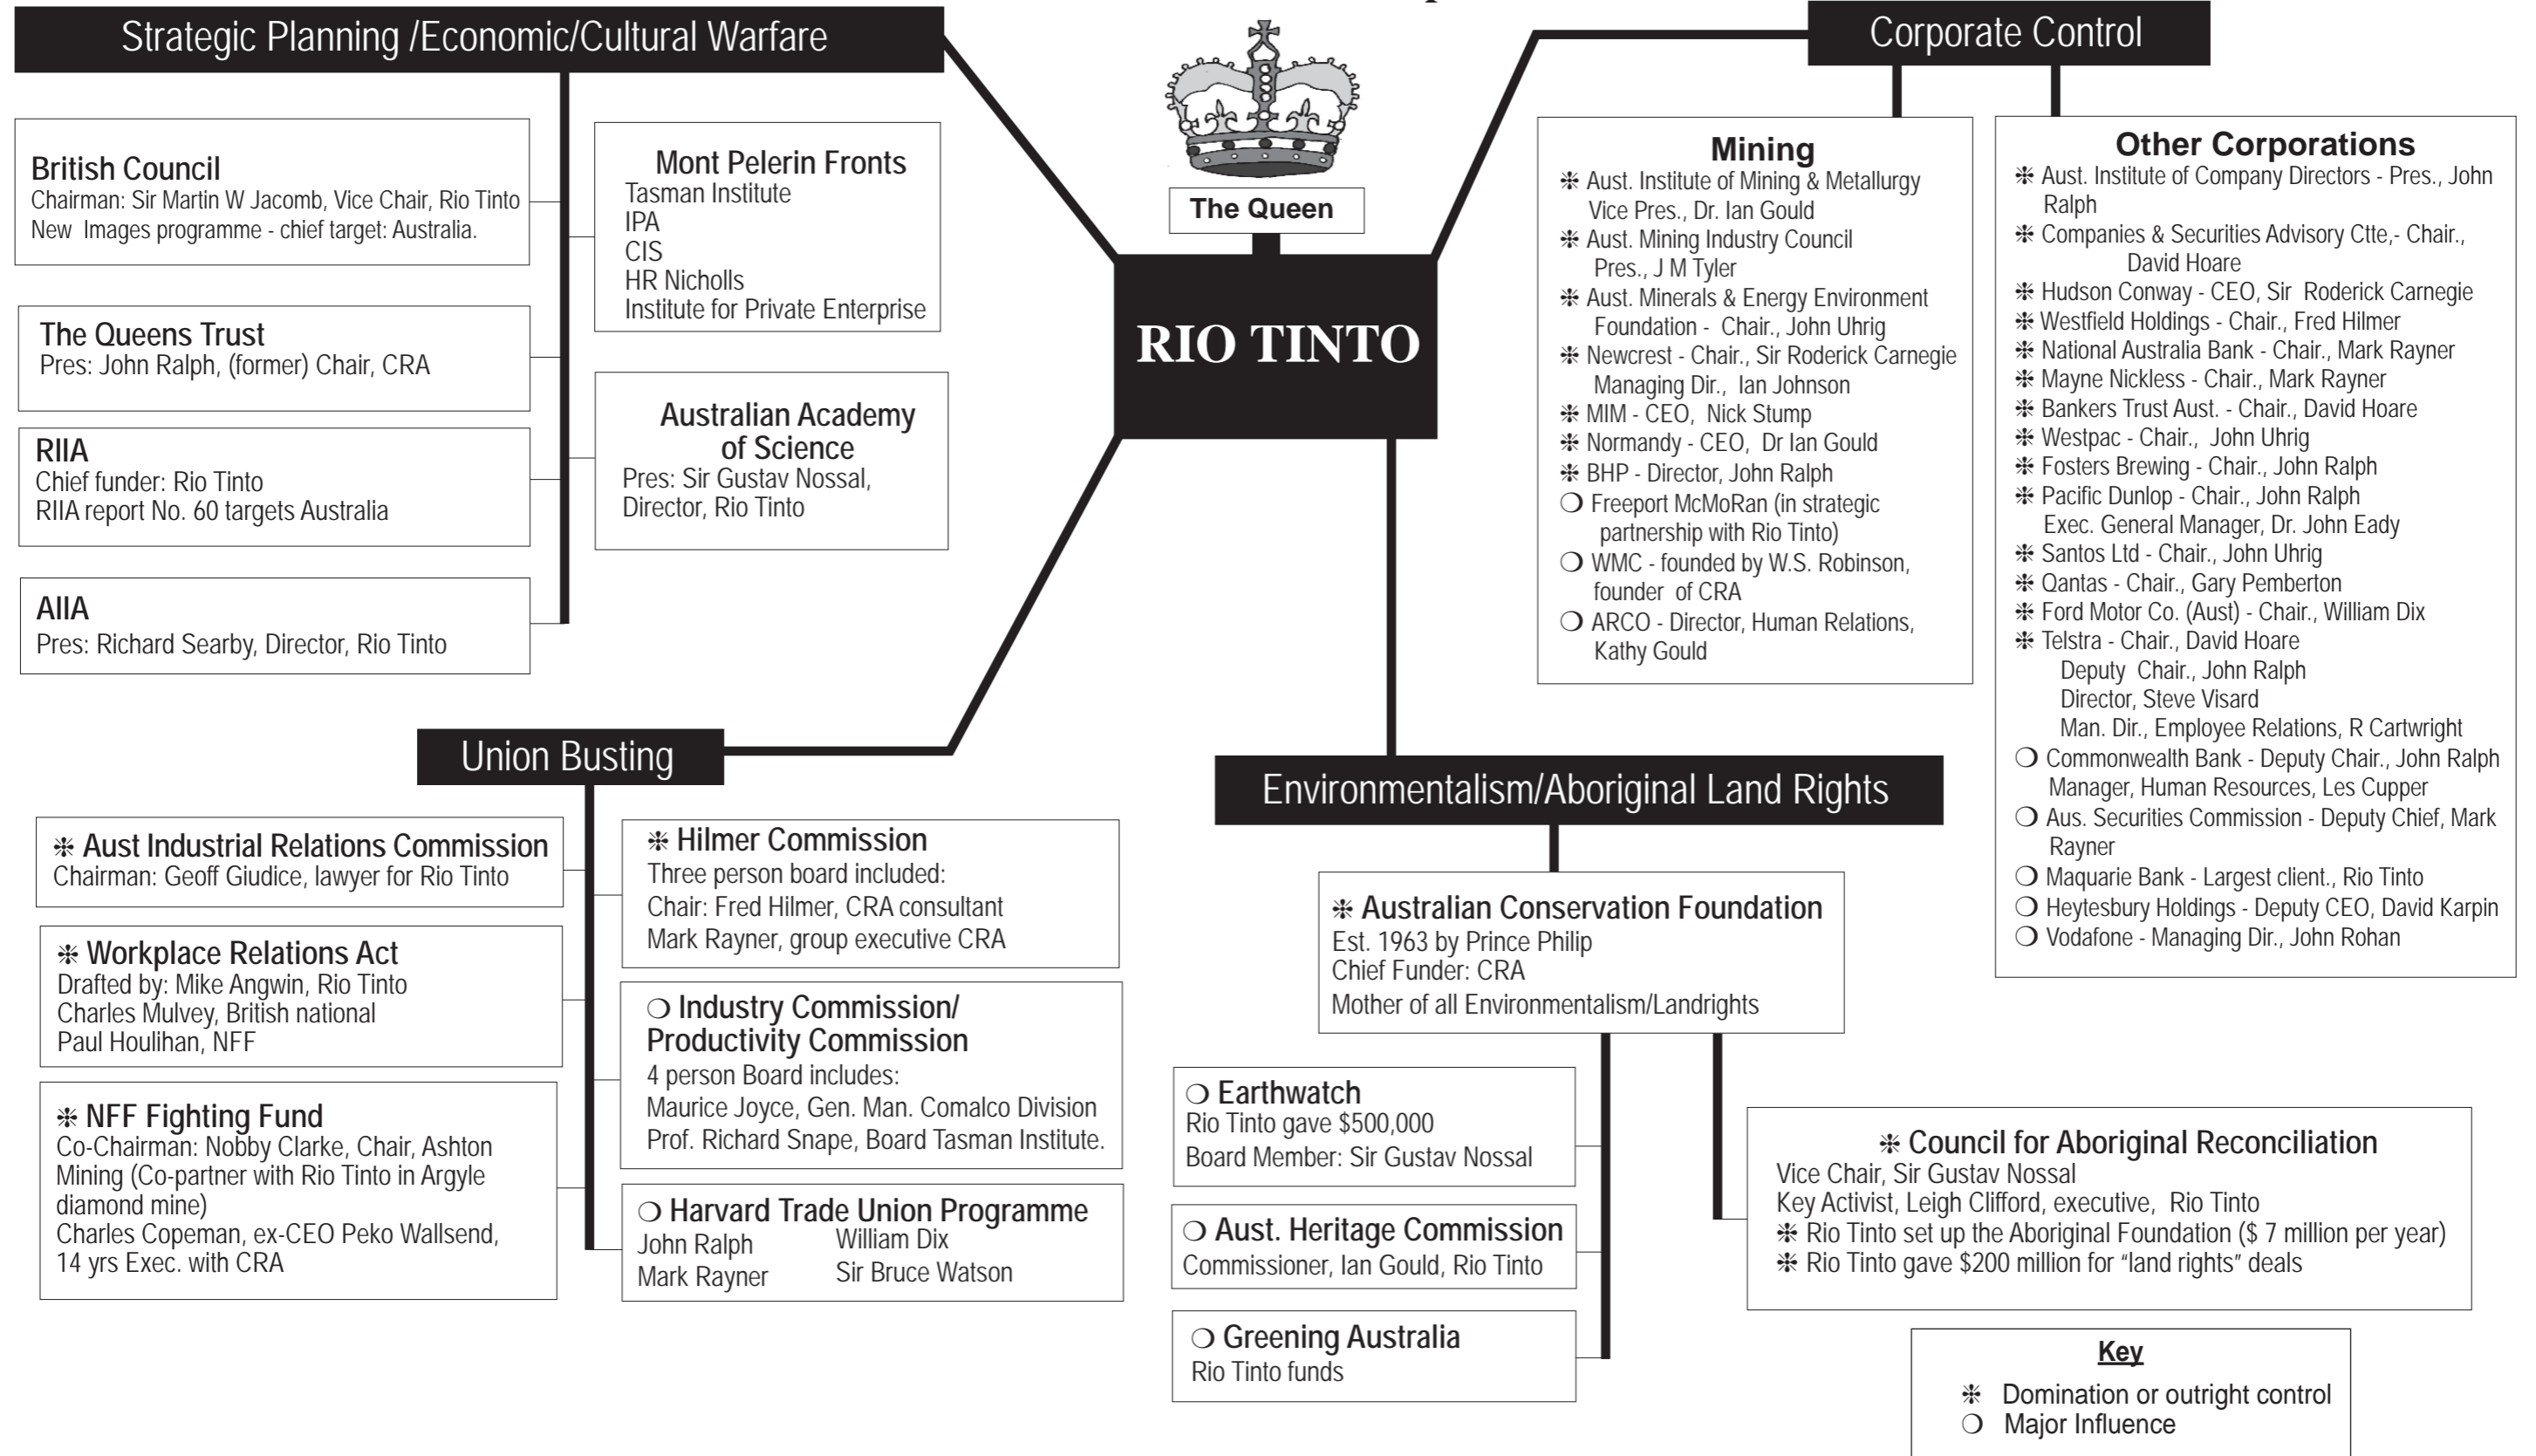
Strategic Planning /Economic/Cultural Warfare

British Council
Chairman: Sir Martin W Jacomb, Vice Chair, Rio Tinto
New Images programme - chief target: Australia.

The Queens Trust
Pres: John Ralph, (former) Chair, CRA

RIIA
Chief funder: Rio Tinto
RIIA report No. 60 targets Australia

AIIA
Pres: Richard Searby, Director, Rio Tinto

Mont Pelerin Fronts
Tasman Institute
IPA
CIS
HR Nicholls
Institute for Private Enterprise

Australian Academy of Science
Pres: Sir Gustav Nossal, Director, Rio Tinto

The Queen

RIO TINTO

Corporate Control

Mining
✻ Aust. Institute of Mining & Metallurgy Vice Pres., Dr. Ian Gould
✻ Aust. Mining Industry Council Pres., J M Tyler
✻ Aust. Minerals & Energy Environment Foundation - Chair., John Uhrig
✻ Newcrest - Chair., Sir Roderick Carnegie Managing Dir., Ian Johnson
✻ MIM - CEO, Nick Stump
✻ Normandy - CEO, Dr Ian Gould
✻ BHP - Director, John Ralph
❍ Freeport McMoRan (in strategic partnership with Rio Tinto)
❍ WMC - founded by W.S. Robinson, founder of CRA
❍ ARCO - Director, Human Relations, Kathy Gould

Other Corporations
✻ Aust. Institute of Company Directors - Pres., John Ralph
✻ Companies & Securities Advisory Ctte,- Chair., David Hoare
✻ Hudson Conway - CEO, Sir Roderick Carnegie
✻ Westfield Holdings - Chair., Fred Hilmer
✻ National Australia Bank - Chair., Mark Rayner
✻ Mayne Nickless - Chair., Mark Rayner
✻ Bankers Trust Aust. - Chair., David Hoare
✻ Westpac - Chair., John Uhrig
✻ Fosters Brewing - Chair., John Ralph
✻ Pacific Dunlop - Chair., John Ralph Exec. General Manager, Dr. John Eady
✻ Santos Ltd - Chair., John Uhrig
✻ Qantas - Chair., Gary Pemberton
✻ Ford Motor Co. (Aust) - Chair., William Dix
✻ Telstra - Chair., David Hoare
Deputy Chair., John Ralph
Director, Steve Visard
Man. Dir., Employee Relations, R Cartwright
❍ Commonwealth Bank - Deputy Chair., John Ralph Manager, Human Resources, Les Cupper
❍ Aus. Securities Commission - Deputy Chief, Mark Rayner
❍ Maquarie Bank - Largest client., Rio Tinto
❍ Heytesbury Holdings - Deputy CEO, David Karpin
❍ Vodafone - Managing Dir., John Rohan

Union Busting

✻ Aust Industrial Relations Commission
Chairman: Geoff Giudice, lawyer for Rio Tinto

✻ Workplace Relations Act
Drafted by: Mike Angwin, Rio Tinto
Charles Mulvey, British national
Paul Houlihan, NFF

✻ NFF Fighting Fund
Co-Chairman: Nobby Clarke, Chair, Ashton Mining (Co-partner with Rio Tinto in Argyle diamond mine)
Charles Copeman, ex-CEO Peko Wallsend, 14 yrs Exec. with CRA

✻ Hilmer Commission
Three person board included:
Chair: Fred Hilmer, CRA consultant
Mark Rayner, group executive CRA

❍ Industry Commission/ Productivity Commission
4 person Board includes:
Maurice Joyce, Gen. Man. Comalco Division
Prof. Richard Snape, Board Tasman Institute.

❍ Harvard Trade Union Programme
John Ralph
Mark Rayner
William Dix
Sir Bruce Watson

Environmentalism/Aboriginal Land Rights

✻ Australian Conservation Foundation
Est. 1963 by Prince Philip
Chief Funder: CRA
Mother of all Environmentalism/Landrights

❍ Earthwatch
Rio Tinto gave $500,000
Board Member: Sir Gustav Nossal

❍ Aust. Heritage Commission
Commissioner, Ian Gould, Rio Tinto

❍ Greening Australia
Rio Tinto funds

✻ Council for Aboriginal Reconciliation
Vice Chair, Sir Gustav Nossal
Key Activist, Leigh Clifford, executive, Rio Tinto
✻ Rio Tinto set up the Aboriginal Foundation ($ 7 million per year)
✻ Rio Tinto gave $200 million for “land rights” deals

Key
✻ Domination or outright control
❍ Major Influence